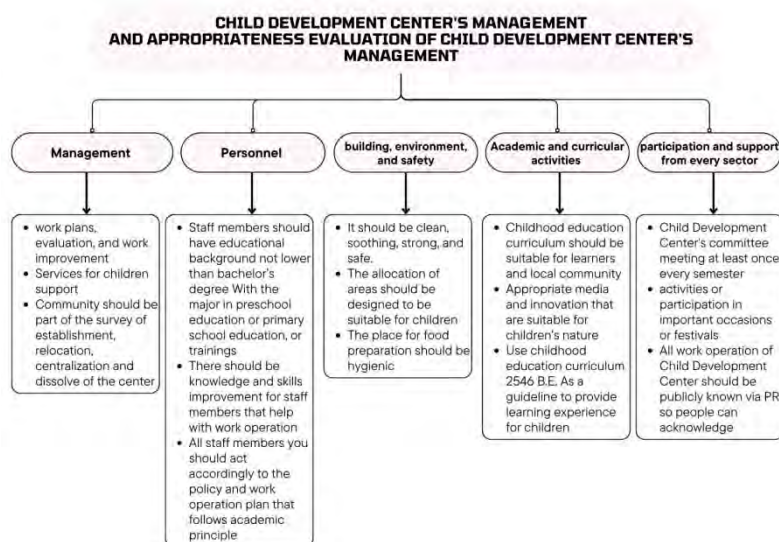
CHILD DEVELOPMENT CENTER'S MANAGEMENT AND APPROPRIATENESS EVALUATION OF CHILD DEVELOPMENT CENTER'S MANAGEMENT

Management

- work plans, evaluation, and work improvement
- Services for children support
- Community should be part of the survey of establishment, relocation, centralization and dissolve of the center

Personnel

- Staff members should have educational background not lower than bachelor's degree With the major in preschool education or primary school education, or trainings
- There should be knowledge and skills improvement for staff members that help with work operation
- All staff members you should act accordingly to the policy and work operation plan that follows academic principle

building, environment, and safety

- It should be clean, soothing, strong, and safe.
- The allocation of areas should be designed to be suitable for children
- The place for food preparation should be hygienic

Academic and curricular activities

- Childhood education curriculum should be suitable for learners and local community
- Appropriate media and innovation that are suitable for children's nature
- Use childhood education curriculum 2546 B.E. As a guideline to provide learning experience for children

participation and support from every sector

- Child Development Center's committee meeting at least once every semester
- activities or participation in important occasions or festivals
- All work operation of Child Development Center should be publicly known via PR so people can acknowledge